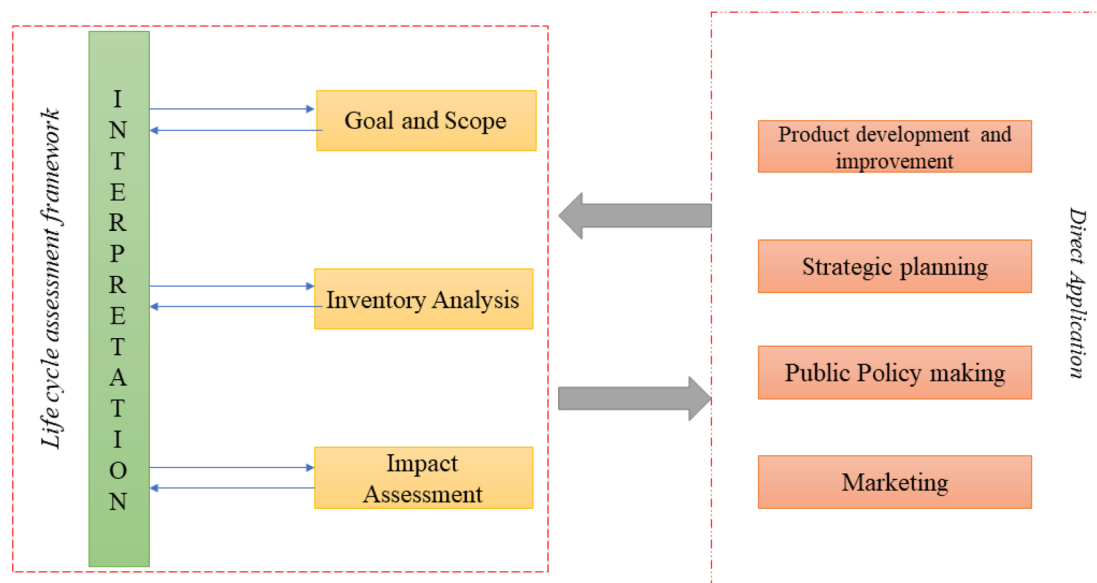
Life cycle assessment framework

INTERPRETATION

Goal and Scope

Inventory Analysis

Impact Assessment

Direct Application

Product development and improvement

Strategic planning

Public Policy making

Marketing